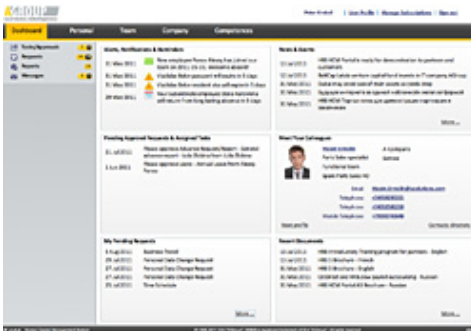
Dashboard Personal Team Company Competences

Peter Kristof | User Profile | Manage Subscriptions | Sign out

Today/Approvals
Requests
Reports
Messages

Alerts, Notifications & Reminders

31 Mar 2011 New employee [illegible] has joined our team on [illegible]
31 Mar 2011 Visa/Idea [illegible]
31 Mar 2011 Visa/Idea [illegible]
29 Mar 2011 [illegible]

More...

News & Events

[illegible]

More...

Pending Approval Requests & Assigned Tasks

31 Jul 2011 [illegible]
1 Jun 2011 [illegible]

Meet Your Colleagues

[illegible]

Email
Telephone
Telephone
Mobile Telephone

More...

My Pending Requests

5 Aug 2011 Business Travel
25 Jul 2011 Personal Data Change Request
25 Jul 2011 Personal Data Change Request
25 Jul 2011 Personal Data Change Request
25 Jul 2011 Time Schedule

More...

Recent Documents

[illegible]

More...